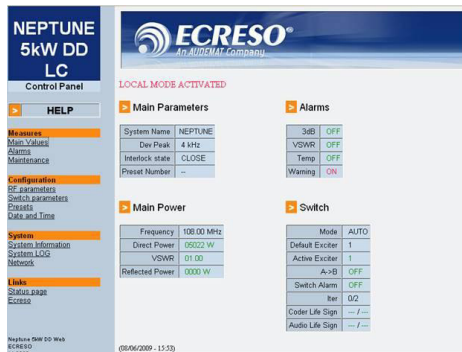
NEPTUNE 5kW DD LC
Control Panel

> HELP

Measures
Main Values
Alarms
Maintenance

Configuration
RF parameters
Switch parameters
Presets
Date and Time

System
System Information
System LOG
Network

Links
Status page
Ecreso

Neptune 5kW DD Web
ECRESO

ECRESO®
An AUDEMAT Company

LOCAL MODE ACTIVATED

> Main Parameters

| System Name | NEPTUNE |
|---|---|
| Dev Peak | 4 kHz |
| Interlock state | CLOSE |
| Preset Number | -- |

> Alarms

| 3dB | OFF |
|---|---|
| VSWR | OFF |
| Temp | OFF |
| Warning | ON |

> Main Power

| Frequency | 108.00 MHz |
|---|---|
| Direct Power | 05022 W |
| VSWR | 01.00 |
| Reflected Power | 0000 W |

> Switch

| Mode | AUTO |
|---|---|
| Default Exciter | 1 |
| Active Exciter | 1 |
| A->B | OFF |
| Switch Alarm | OFF |
| Iter | 0/2 |
| Coder Life Sign | --- / --- |
| Audio Life Sign | --- / --- |

(08/06/2009 - 15:53)